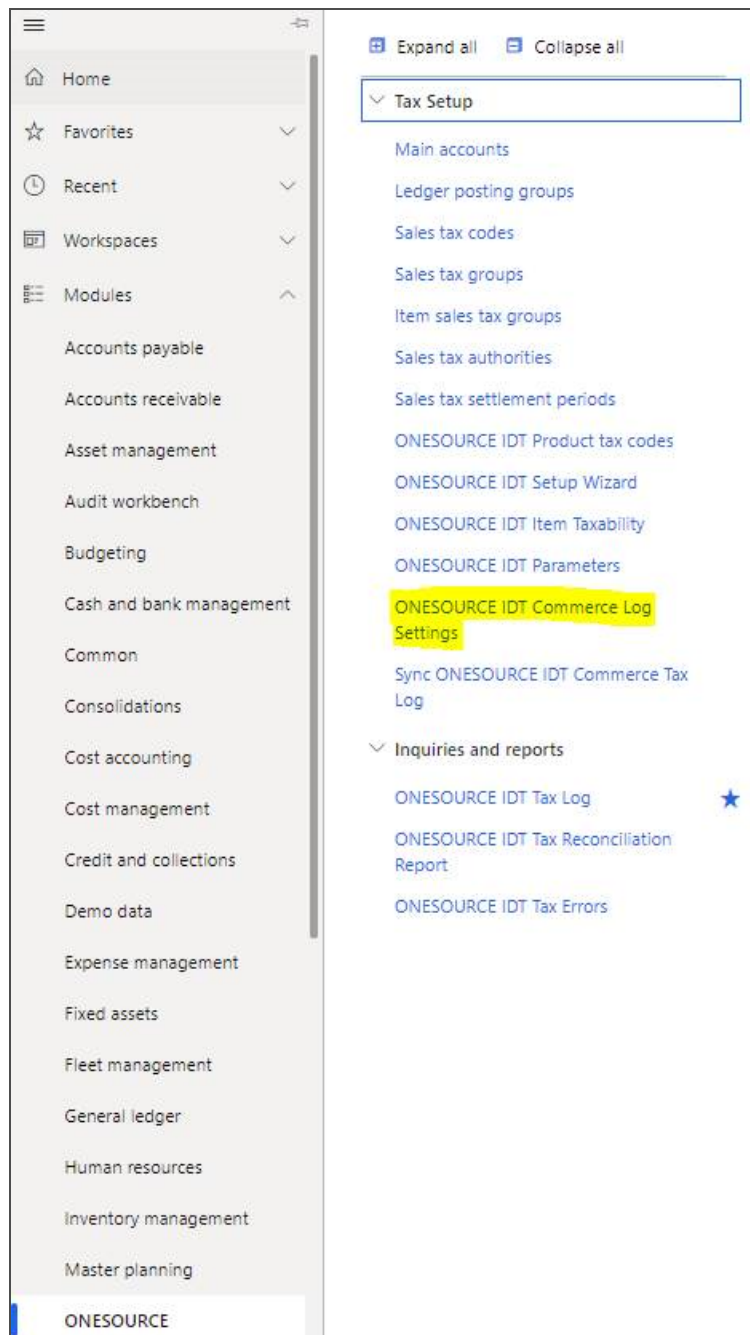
Home
Favorites
Recent
Workspaces
Modules
Accounts payable
Accounts receivable
Asset management
Audit workbench
Budgeting
Cash and bank management
Common
Consolidations
Cost accounting
Cost management
Credit and collections
Demo data
Expense management
Fixed assets
Fleet management
General ledger
Human resources
Inventory management
Master planning
ONESOURCE

Expand all
Collapse all

Tax Setup
Main accounts
Ledger posting groups
Sales tax codes
Sales tax groups
Item sales tax groups
Sales tax authorities
Sales tax settlement periods
ONESOURCE IDT Product tax codes
ONESOURCE IDT Setup Wizard
ONESOURCE IDT Item Taxability
ONESOURCE IDT Parameters
ONESOURCE IDT Commerce Log Settings
Sync ONESOURCE IDT Commerce Tax Log

Inquiries and reports
ONESOURCE IDT Tax Log
ONESOURCE IDT Tax Reconciliation Report
ONESOURCE IDT Tax Errors